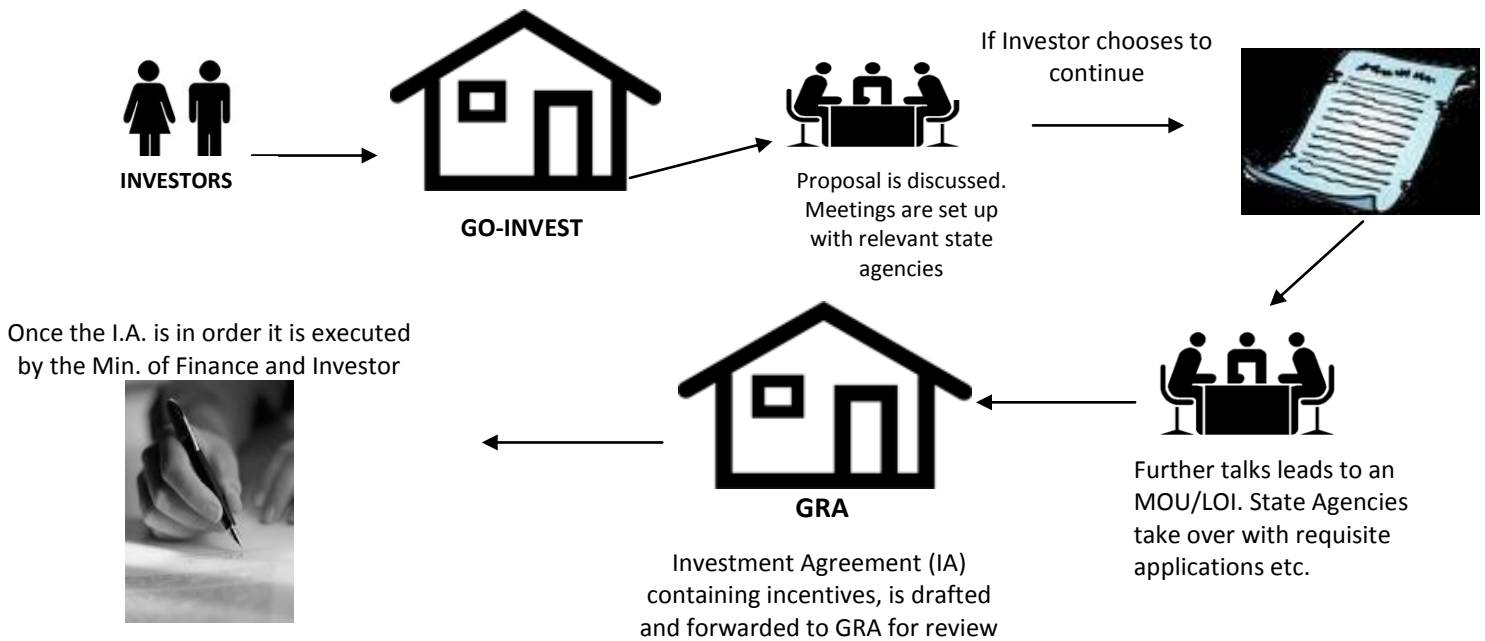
INVESTORS

GO-INVEST

Proposal is discussed. Meetings are set up with relevant state agencies

If Investor chooses to continue

Further talks leads to an MOU/LOI. State Agencies take over with requisite applications etc.

GRA

Investment Agreement (IA) containing incentives, is drafted and forwarded to GRA for review

Once the I.A. is in order it is executed by the Min. of Finance and Investor